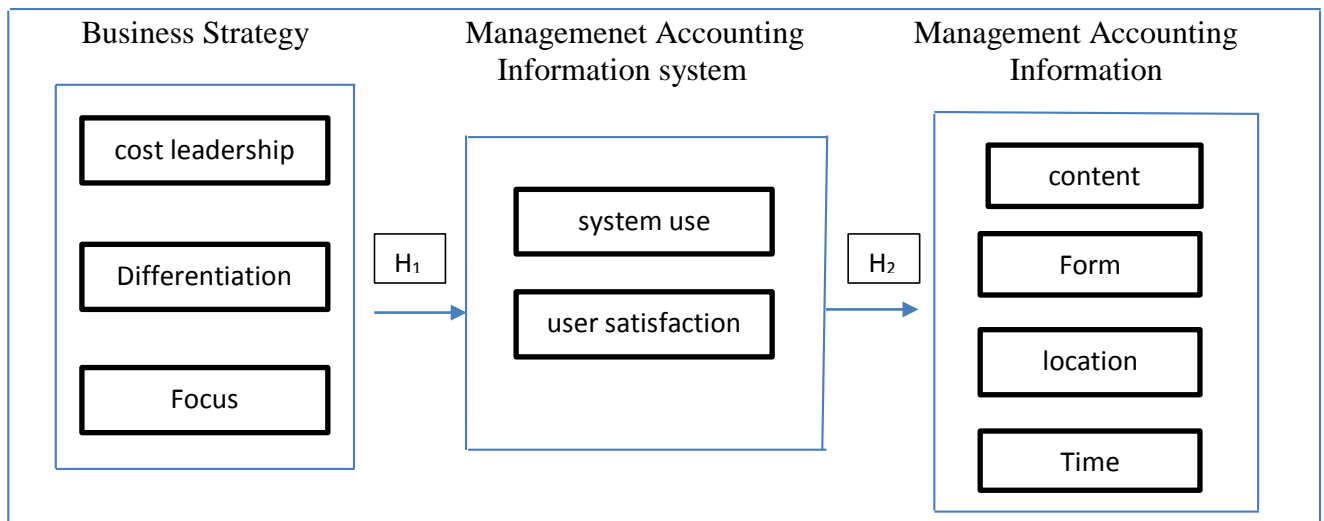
Business Strategy

cost leadership

Differentiation

Focus

$H_1$

Managemenet Accounting Information system

system use

user satisfaction

$H_2$

Management Accounting Information

content

Form

location

Time